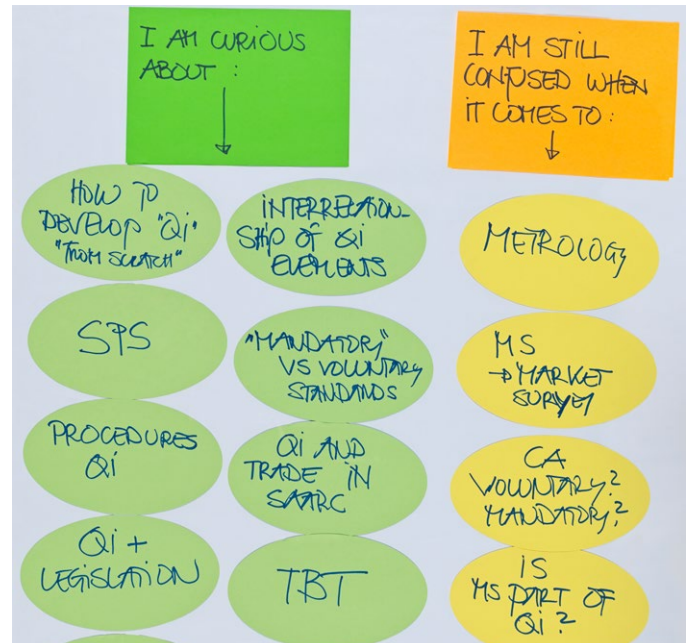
I AM CURIOUS ABOUT :

I AM STILL CONFUSED WHEN IT COMES TO :

HOW TO DEVELOP "Qi" "FROM SCRATCH"

INTERRELATIONSHIP OF Qi ELEMENTS

METROLOGY

SPS

"MANDATORY" VS VOLUNTARY STANDARDS

MS → MARKET SURVEY

PROCEDURES Qi

Qi AND TRADE IN SAARC

CA VOLUNTARY? MANDATORY?

Qi + LEGISLATION

TBT

IS MS PART OF Qi?